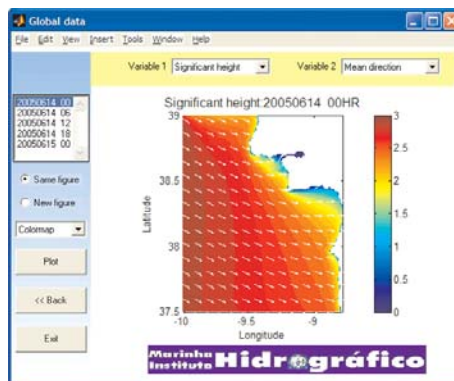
Global data

File Edit View Insert Tools Window Help

Variable 1 Significant height

Variable 2 Mean direction

20050614 00
20050614 06
20050614 12
20050614 18
20050615 00

Same figure

New figure

Colormap

Plot

<< Back

Exit

Significant height:20050614 00HR

39

38.5

38

37.5

Latitude

-10

-9.5

-9

Longitude

3

2.5

2

1.5

1

0.5

0

Marinha Instituto Hidrográfico